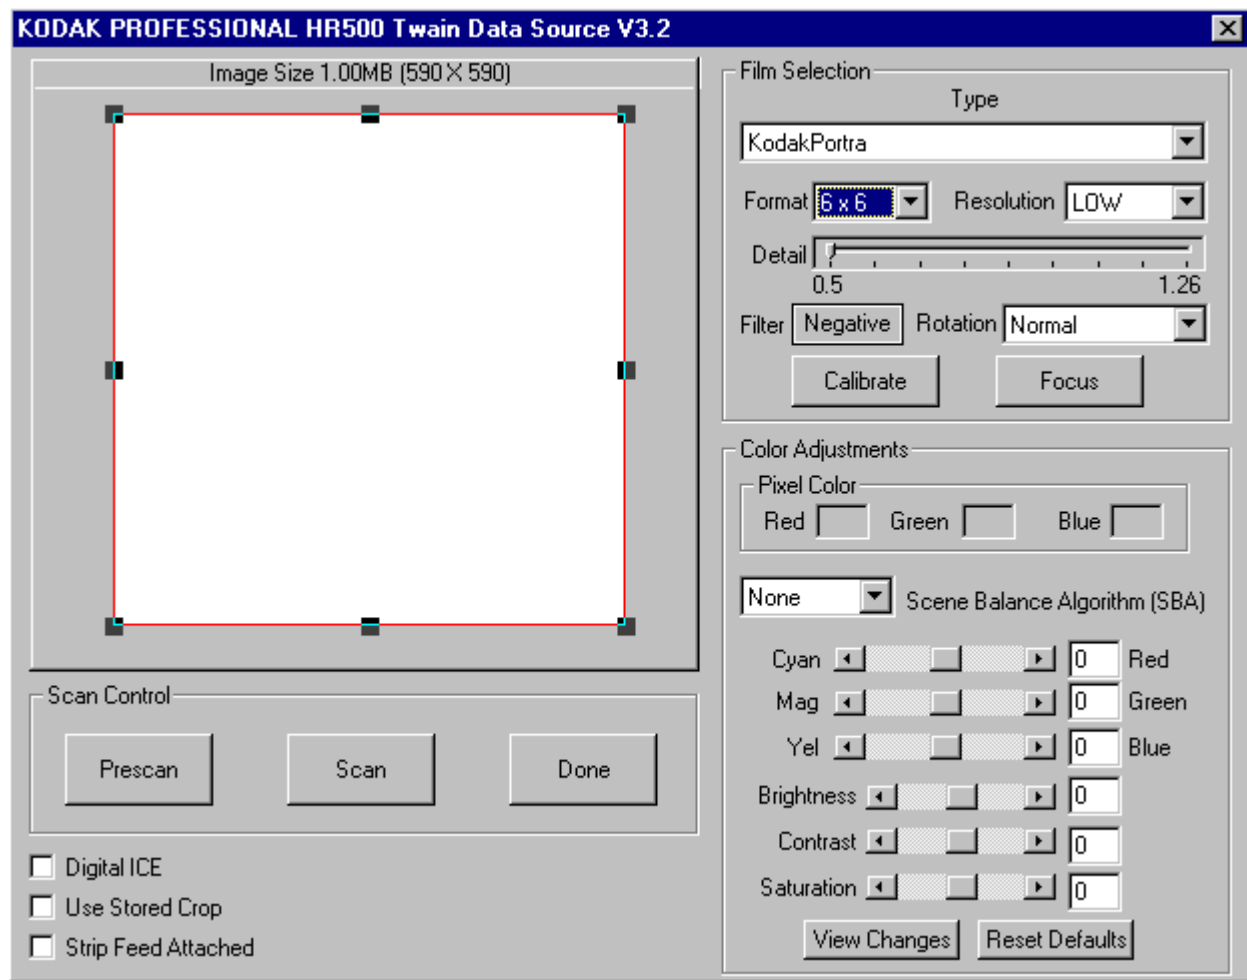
KODAK PROFESSIONAL HR500 Twain Data Source V3.2

Image Size 1.00MB (590 X 590)

Film Selection
Type
KodakPortra
Format 6 x 6
Resolution LOW
Detail
0.5
1.26
Filter Negative
Rotation Normal
Calibrate
Focus

Color Adjustments
Pixel Color
Red
Green
Blue
None
Scene Balance Algorithm (SBA)
Cyan 0 Red
Mag 0 Green
Yel 0 Blue
Brightness 0
Contrast 0
Saturation 0
View Changes
Reset Defaults

Scan Control
Prescan
Scan
Done

Digital ICE
Use Stored Crop
Strip Feed Attached